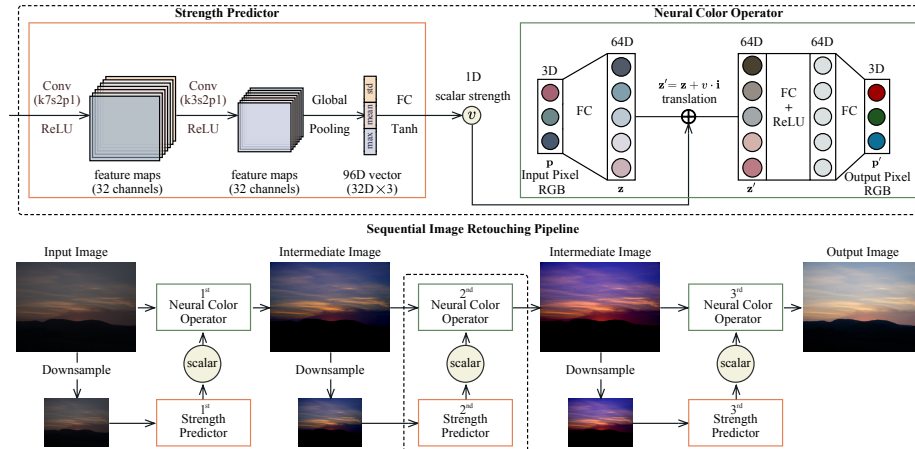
Strength Predictor

Conv (k7s2p1) ReLU

feature maps (32 channels)

Conv (k3s2p1) ReLU

feature maps (32 channels)

Global Pooling

std mean max

96D vector (32D × 3)

FC Tanh

1D scalar strength

$v$

Neural Color Operator

3D

64D

FC

$\mathbf{p}$ Input Pixel RGB

$\mathbf{z}$

$\mathbf{z}' = \mathbf{z} + v \cdot \mathbf{i}$ translation

64D

FC + ReLU

64D

FC

3D

$\mathbf{z}'$

$\mathbf{p}'$ Output Pixel RGB

Sequential Image Retouching Pipeline

Input Image

1st Neural Color Operator

Intermediate Image

2nd Neural Color Operator

Intermediate Image

3rd Neural Color Operator

Output Image

Downsample

scalar

1st Strength Predictor

Downsample

scalar

2nd Strength Predictor

Downsample

scalar

3rd Strength Predictor